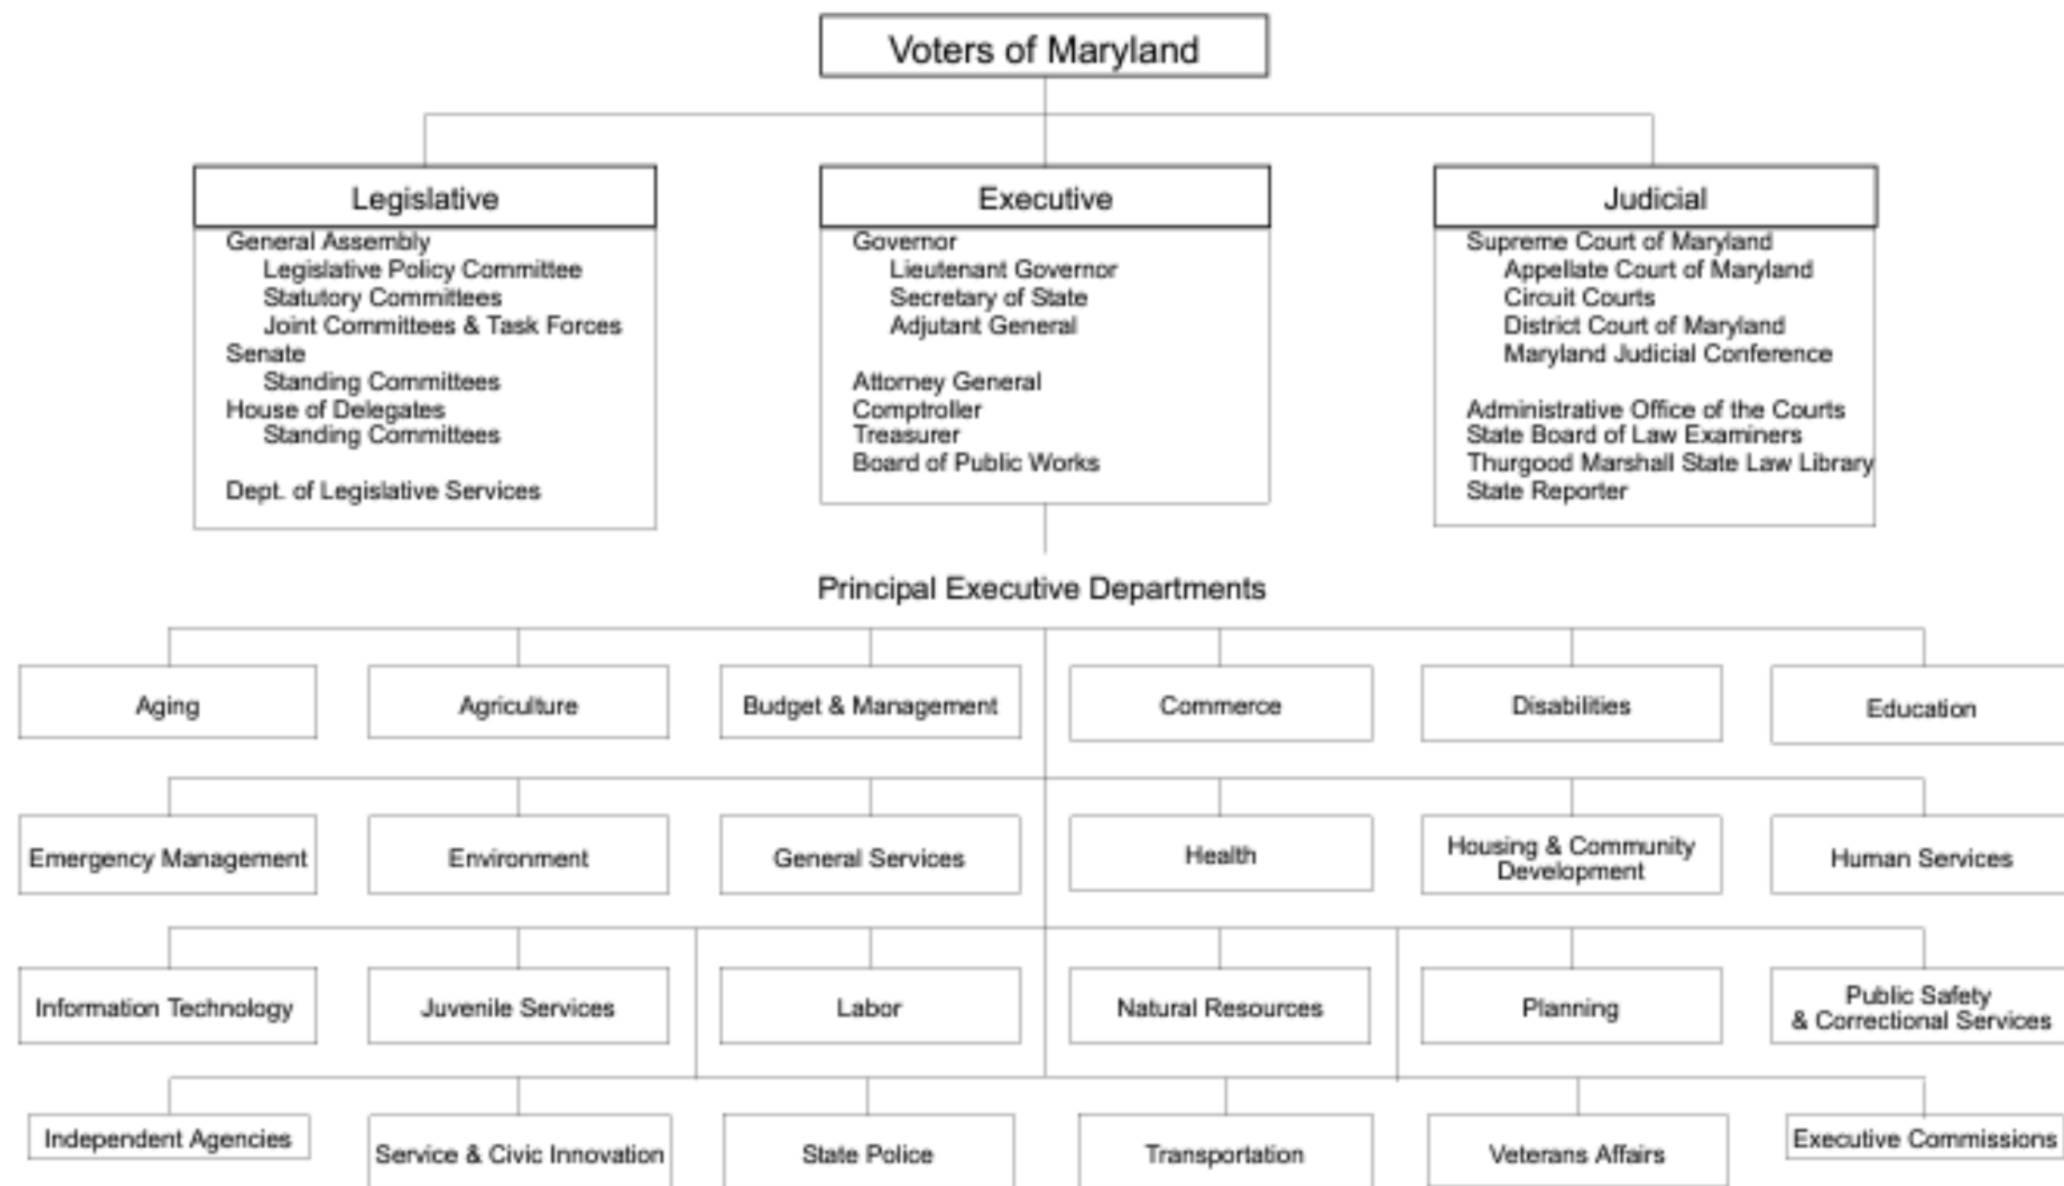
Voters of Maryland

Legislative

General Assembly
Legislative Policy Committee
Statutory Committees
Joint Committees & Task Forces
Senate
Standing Committees
House of Delegates
Standing Committees

Dept. of Legislative Services

Executive

Governor
Lieutenant Governor
Secretary of State
Adjutant General

Attorney General
Comptroller
Treasurer
Board of Public Works

Judicial

Supreme Court of Maryland
Appellate Court of Maryland
Circuit Courts
District Court of Maryland
Maryland Judicial Conference

Administrative Office of the Courts
State Board of Law Examiners
Thurgood Marshall State Law Library
State Reporter

Principal Executive Departments

Aging

Agriculture

Budget & Management

Commerce

Disabilities

Education

Emergency Management

Environment

General Services

Health

Housing & Community Development

Human Services

Information Technology

Juvenile Services

Labor

Natural Resources

Planning

Public Safety & Correctional Services

Independent Agencies

Service & Civic Innovation

State Police

Transportation

Veterans Affairs

Executive Commissions